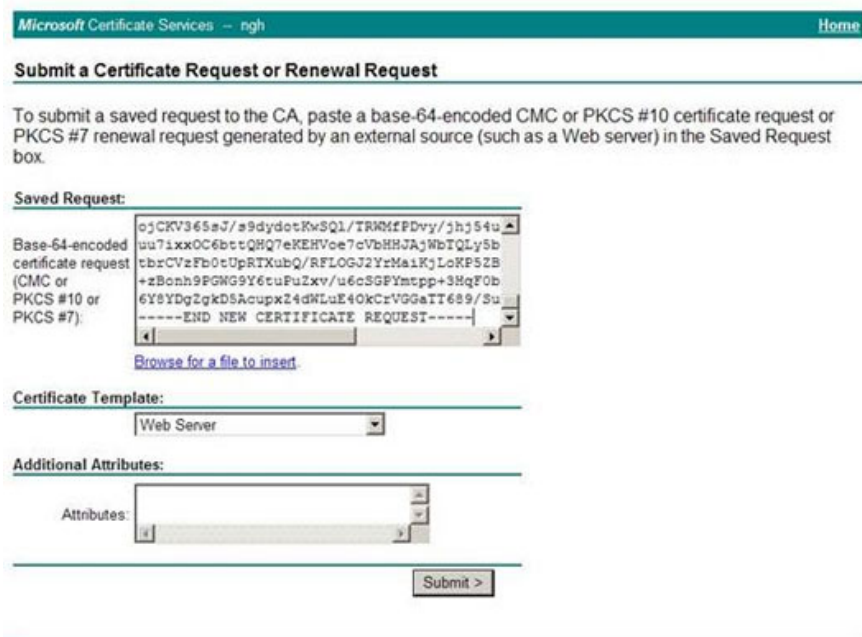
Microsoft Certificate Services -- ngh

Home

Submit a Certificate Request or Renewal Request

To submit a saved request to the CA, paste a base-64-encoded CMC or PKCS #10 certificate request or PKCS #7 renewal request generated by an external source (such as a Web server) in the Saved Request box.

Saved Request:

Base-64-encoded certificate request (CMC or PKCS #10 or PKCS #7):

ojCKV365sJ/s9dydotKwSQl/TRWMfPDvy/jhj54u
uu7ixxOC6bttQHQ7eKEHVoe7cVbHHJAjWbTQLy5b
tbrCVzFb0tUpRTXubQ/RFLOGJ2YrMaiKjLoKP5ZB
+zBonh9PGWG9Y6tuPuZxv/u6cSGPYmtpp+3HqF0b
6Y8YDgZgkD5AcupxZ4dWLuE4OkCrVGGaTT689/Su
-----END NEW CERTIFICATE REQUEST-----

Browse for a file to insert.

Certificate Template:

Web Server

Additional Attributes:

Attributes:

Submit >